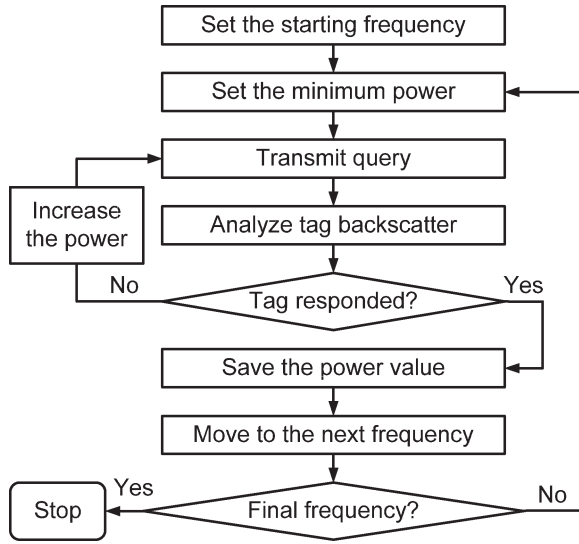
Set the starting frequency

Set the minimum power

Transmit query

Increase the power

Analyze tag backscatter

No

Tag responded?

Yes

Save the power value

Move to the next frequency

Stop

Yes

Final frequency?

No